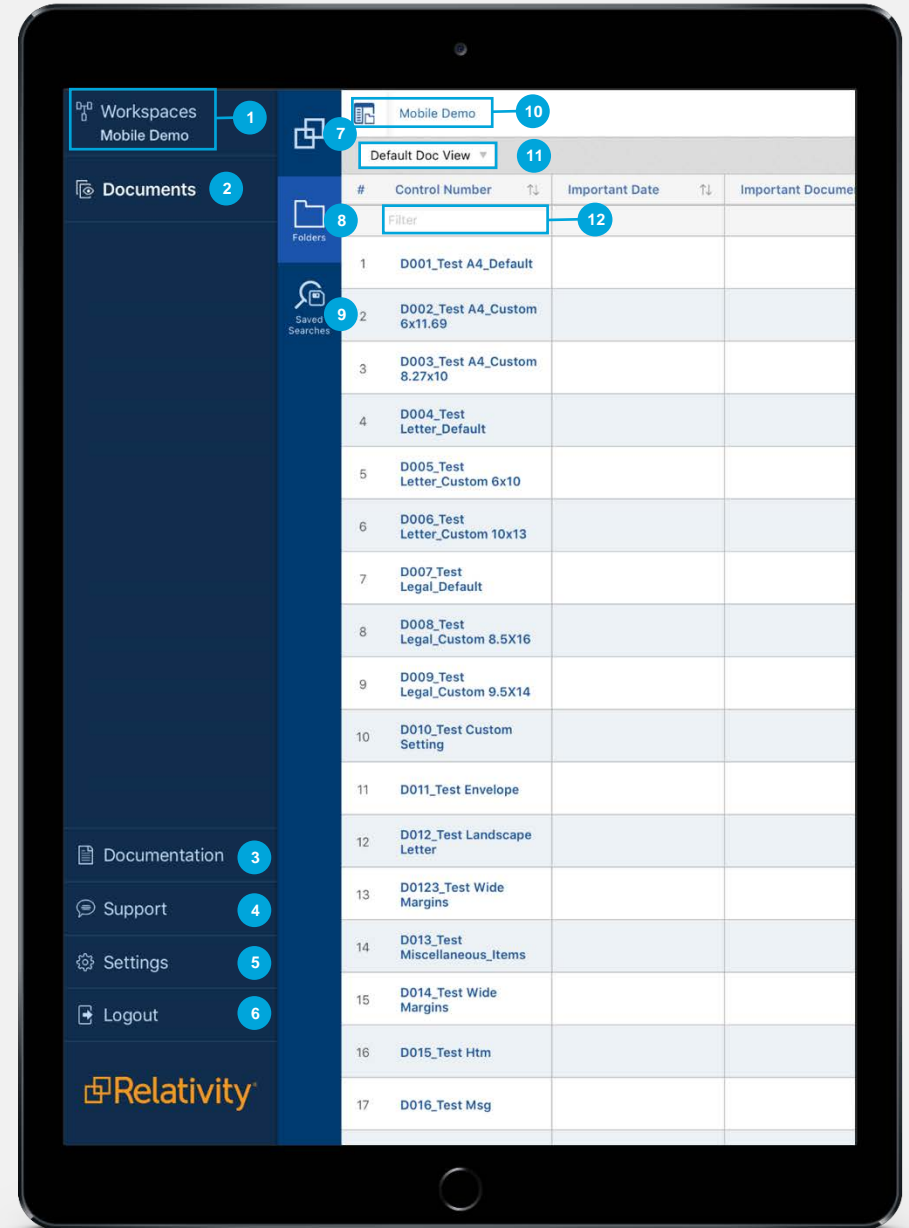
Workspaces
Mobile Demo
1

Documents 2

Documentation 3
Support 4
Settings 5
Logout 6

Relativity

7
Folders 8
Saved Searches 9

Mobile Demo 10
Default Doc View 11

| # | Control Number | Important Date | Important Documen |
|---|---|---|---|
| | Filter 12 | | |
| 1 | D001_Test A4_Default | | |
| 2 | D002_Test A4_Custom 6x11.69 | | |
| 3 | D003_Test A4_Custom 8.27x10 | | |
| 4 | D004_Test Letter_Default | | |
| 5 | D005_Test Letter_Custom 6x10 | | |
| 6 | D006_Test Letter_Custom 10x13 | | |
| 7 | D007_Test Legal_Default | | |
| 8 | D008_Test Legal_Custom 8.5X16 | | |
| 9 | D009_Test Legal_Custom 9.5X14 | | |
| 10 | D010_Test Custom Setting | | |
| 11 | D011_Test Envelope | | |
| 12 | D012_Test Landscape Letter | | |
| 13 | D0123_Test Wide Margins | | |
| 14 | D013_Test Miscellaneous_Items | | |
| 15 | D014_Test Wide Margins | | |
| 16 | D015_Test Htm | | |
| 17 | D016_Test Msg | | |